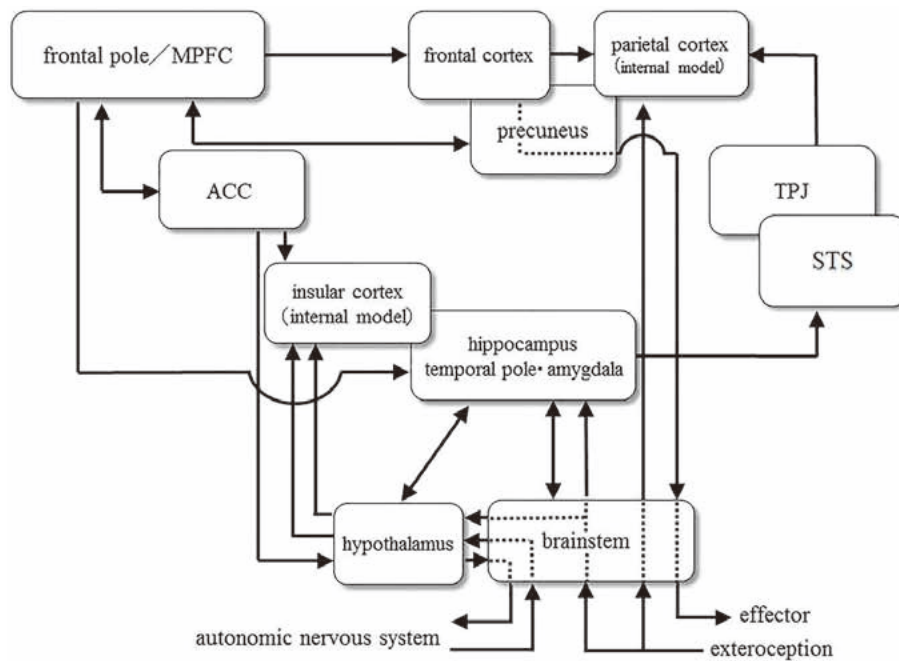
frontal pole／MPFC

frontal cortex

parietal cortex
(internal model)

precuneus

ACC

TPJ

STS

insular cortex
(internal model)

hippocampus
temporal pole• amygdala

hypothalamus

brainstem

effector

autonomic nervous system

exteroception